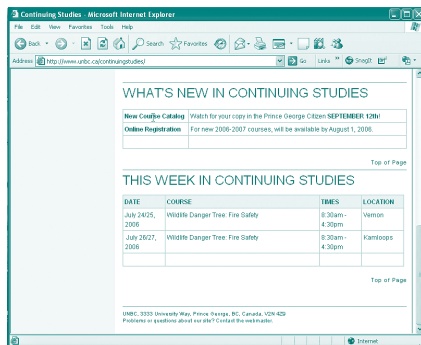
Continuing Studies - Microsoft Internet Explorer

File Edit View Favorites Tools Help

Back Search Favorites

Address http://www.unbc.ca/continuingstudies/ Go Links SnagIt

WHAT'S NEW IN CONTINUING STUDIES

| New Course Catalog | Watch for your copy in the Prince George Citizen **SEPTEMBER 12th**! |
|---|---|
| Online Registration | For new 2006-2007 courses, will be available by August 1, 2006. |
| | |

Top of Page

THIS WEEK IN CONTINUING STUDIES

| DATE | COURSE | TIMES | LOCATION |
|---|---|---|---|
| July 24/25, 2006 | Wildlife Danger Tree: Fire Safety | 8:30am - 4:30pm | Vernon |
| July 26/27, 2006 | Wildlife Danger Tree: Fire Safety | 8:30am - 4:30pm | Kamloops |
| | | | |

Top of Page

UNBC, 3333 University Way, Prince George, BC, Canada, V2N 4Z9
Problems or questions about our site? Contact the webmaster.

Internet